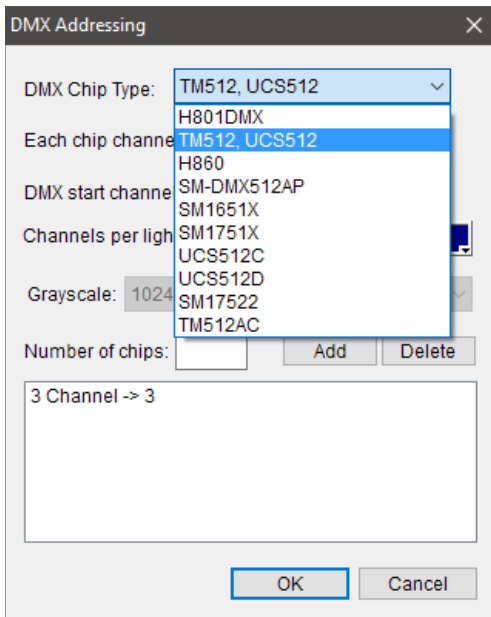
DMX Addressing

×

DMX Chip Type: TM512, UCS512

H801DMX
TM512, UCS512
H860
SM-DMX512AP
SM1651X
SM1751X
UCS512C
UCS512D
SM17522
TM512AC

Each chip channe

DMX start channe

Channels per ligh

Grayscale: 1024

Number of chips:

Add

Delete

3 Channel -> 3

OK

Cancel